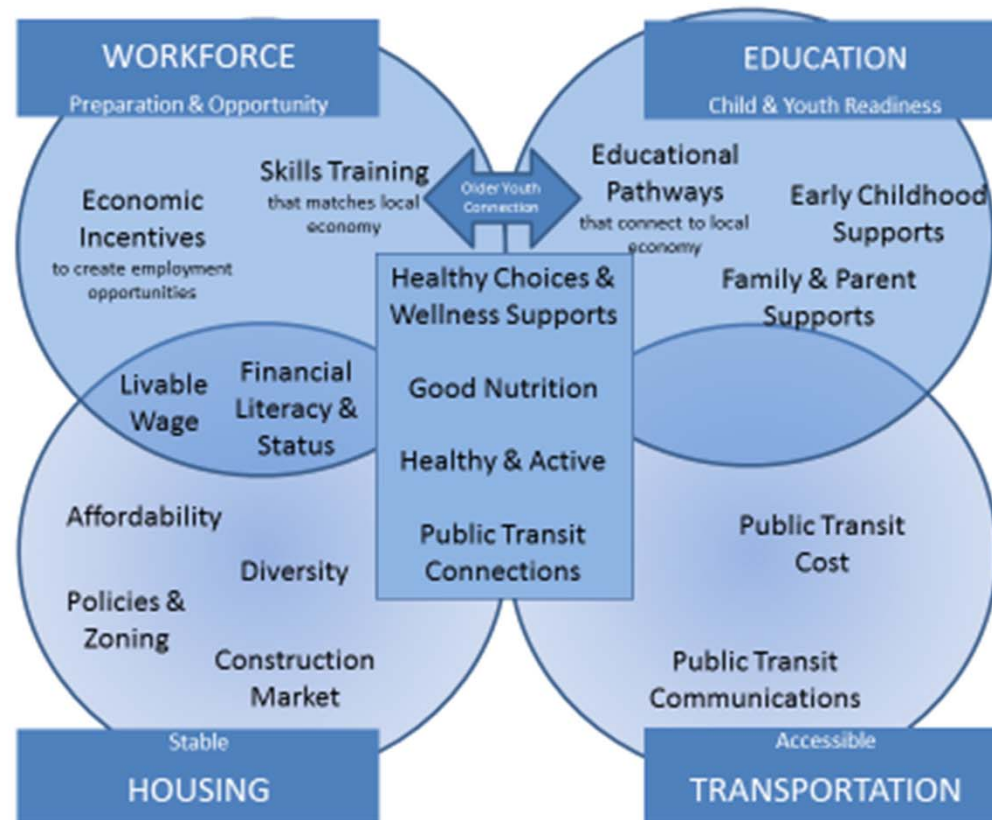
WORKFORCE
Preparation & Opportunity

EDUCATION
Child & Youth Readiness

Economic Incentives
to create employment opportunities

Skills Training
that matches local economy

Older Youth Connection

Educational Pathways
that connect to local economy

Early Childhood Supports

Family & Parent Supports

Healthy Choices & Wellness Supports

Good Nutrition

Healthy & Active

Public Transit Connections

Livable Wage

Financial Literacy & Status

Affordability

Diversity

Policies & Zoning

Construction Market

Public Transit Cost

Public Transit Communications

Stable
HOUSING

Accessible
TRANSPORTATION